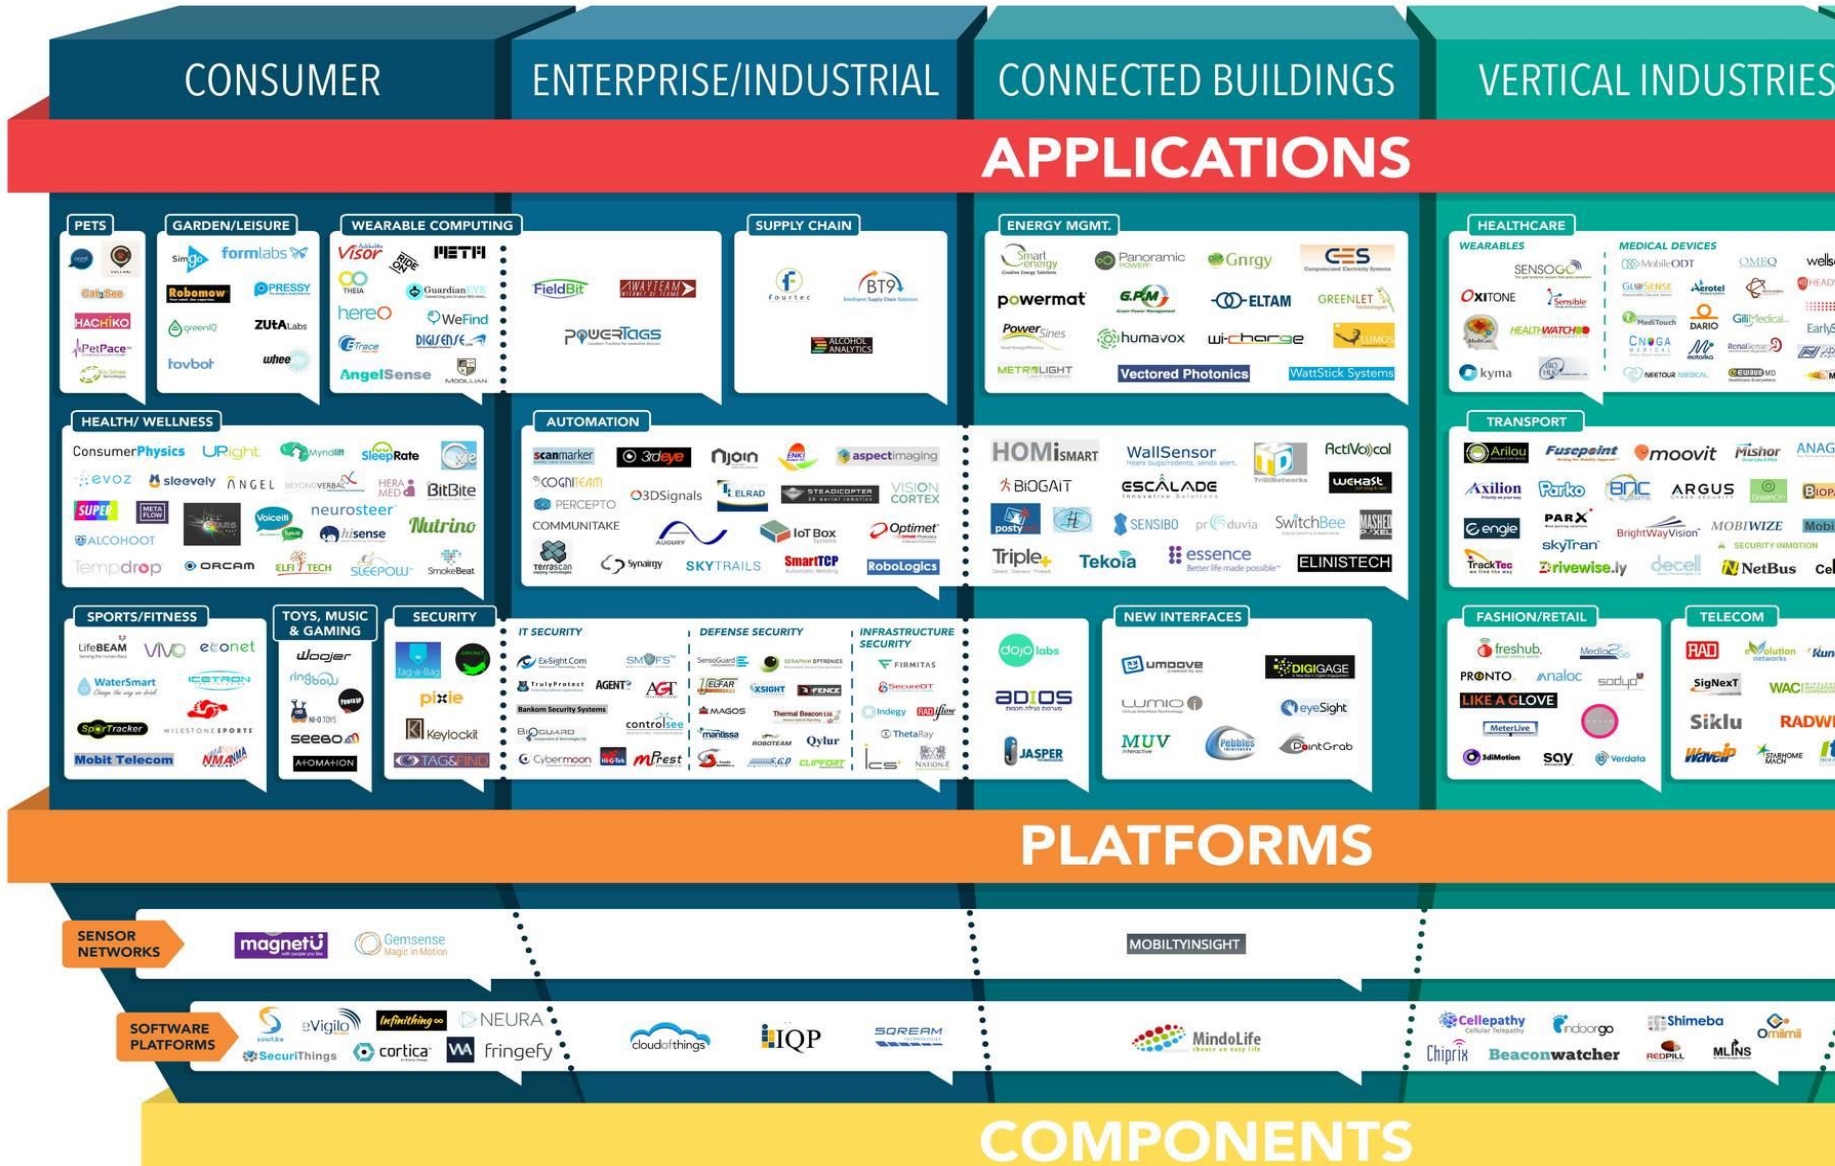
CONSUMER

ENTERPRISE/INDUSTRIAL

CONNECTED BUILDINGS

VERTICAL INDUSTRIES

APPLICATIONS

PETS

GARDEN/LEISURE

WEARABLE COMPUTING

SUPPLY CHAIN

ENERGY MGMT.

HEALTHCARE

WEARABLES

MEDICAL DEVICES

Simgo formlabs Robomow PRESSY greeniQ ZUtA Labs tovbot whee

HACHIKO PetPace

Visor META THEIA GuardianEYE hereO WeFind Etrace DIGISENSE AngelSense MODILIAN

FieldBit AWAYTEAM POWERTAGS

fourtec BT9 ALCOHOL ANALYTICS

Smart energy Panoramic POWER Gnrgy CES powermat G.P.M ELTAM GREENLET PowerSines humavox wi-charge LUMOS METROLIGHT Vectored Photonics WattStick Systems

SENSOGO MobileODT OMEQ wells OXITONE Sensible GlucoSENSE Aerotel HEALTHWATCH MediTouch DARIO CNOGA kyma MEDTOUR MEDICAL EarlySense

HEALTH/ WELLNESS

AUTOMATION

TRANSPORT

ConsumerPhysics URight MyndIt SleepRate evoz sleevely ANGEL BEYOND VERBAL HERA MED BitBite SUPER META FLOW Voicell neurosteer hisense Nutrino ALCOHOOT Tempdrop ORCAM ELFI TECH SLEEPOW SmokeBeat

scanmarker 3rdeye Njoin ENKI aspectimaging COGNITEAM PERCEPTO 3DSignals ELRAD STEADICOPTER VISION CORTEX COMMUNITAKE AUGURY IoT Box Optimet Terrascan Synairgy SKYTRAILS SmartTCP RoboLogics

HOMi SMART WallSensor ActiVoical BIOGAIT TriDNetworks WEHASt ESCALADE posty SENSIBO praduvia SwitchBee MASHED PIXEL Triple+ Tekoia essence Better life made possible ELINISTECH

Arilou Fusepoint moovit Mishor ANAG Axilion Parko BNC ARGUS GreenIQ PARX engie skyTran BrightWayVision MOBIWIZE SECURITY INNOVATION TrackTec Drivewise.ly decell NetBus

SPORTS/FITNESS

TOYS, MUSIC & GAMING

SECURITY

IT SECURITY

DEFENSE SECURITY

INFRASTRUCTURE SECURITY

NEW INTERFACES

FASHION/RETAIL

TELECOM

LifeBEAM VIVO econet WaterSmart ICETRON SportTracker MILESTONE SPORTS Mobit Telecom NMAMIA

Woojer ringbow NI-O TOYS seebo AHOMATION

Tag-a-Bag pixie Keylockit TAG&FIND

Ex-Sight.Com SMOFS TrulyProtect AGENT AGT Bankom Security Systems BioGUARD controlsee Cybermoon mPrest

SensoGuard SERAPHIM OPTRONICS ELFAR XSIGHT FENCE MAGOS Thermal Beacon Ltd mantissa ROBOTEAM Qylur G.D CLIPFORT

FIRMITAS SecureDT Indegy RADiflow ThetaRay ICS NATION-E

dojo labs ADIOS JASPER

umoove DIGIGAGE LUMIO eyeSight MUV Interactive Pebbles PointGrab

freshub. Mediaroo PRONTO. Analoc sodyo LIKE A GLOVE MeterLive 3diMotion say Verdata

RAD evolution networks Kun SigNext WAC Siklu RADW Wavelp STARHOME MACH

PLATFORMS

SENSOR NETWORKS

magnetU Gemsense Magic in Motion

MOBILTYINSIGHT

SOFTWARE PLATFORMS

eVigilo Infinithing NEURA SecuriThings cortica WA fringefy

cloudofthings IQP SQREAM

MindoLife

Cellepathy Indoorgo Shimeba Omimii Chiprix Beaconwatcher REDPILL MLiNS

COMPONENTS